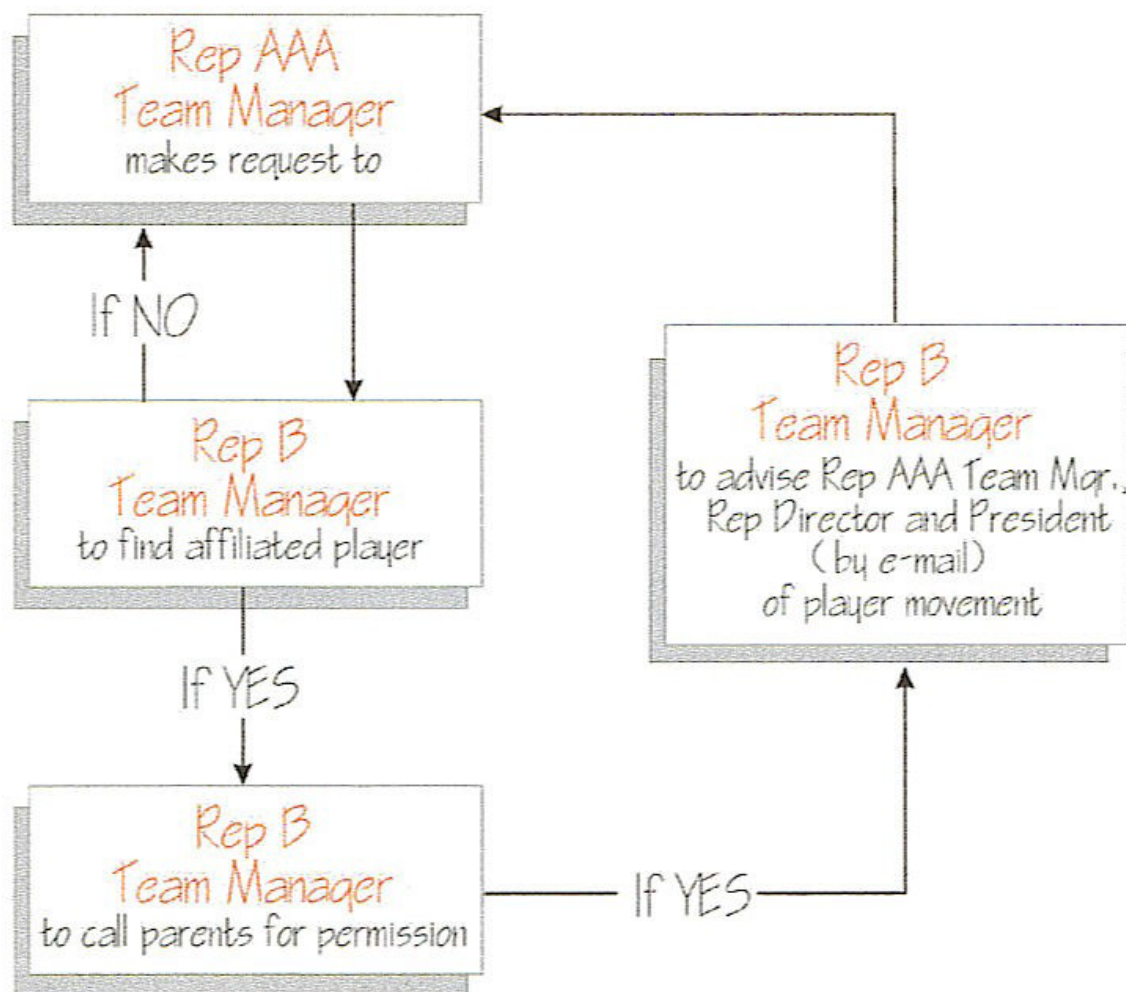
Rep AAA
Team Manager
makes request to

If NO

Rep B
Team Manager
to find affiliated player

If YES

Rep B
Team Manager
to call parents for permission

If YES

Rep B
Team Manager
to advise Rep AAA Team Mgr.,
Rep Director and President
(by e-mail)
of player movement